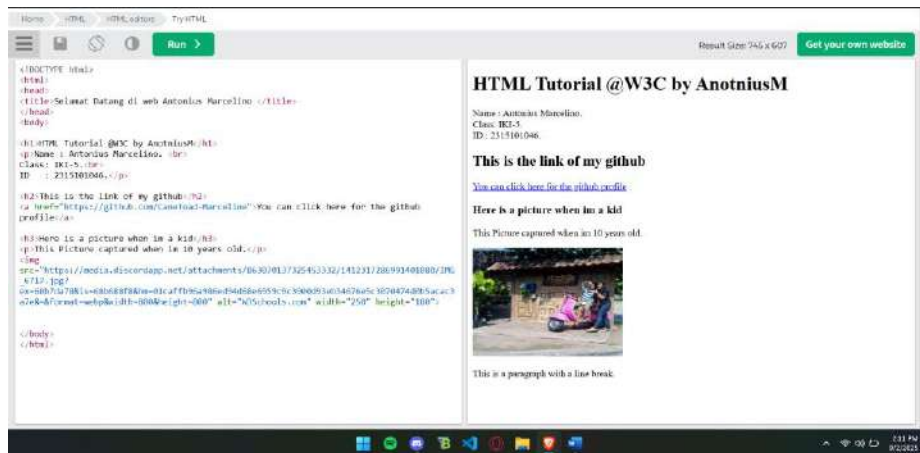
Home HTML HTML editors Try HTML

Run >

Result Size: 746 x 607

Get your own website

<!DOCTYPE html>
<html>
<head>
<title>Selamat Datang di web Antonius Marcelino </title>
</head>
<body>

<h1>HTML Tutorial @W3C by AnotniusM</h1>
<p>Name : Antonius Marcelino. <br>
Class: IKI-5.<br>
ID : 2315101046.</p>

<h2>This is the link of my github</h2>
<a href="https://github.com/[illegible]-Marcelino">You can click here for the github profile</a>

<h3>Here is a picture when im a kid</h3>
<p>This Picture captured when im 10 years old.</p>
<img
src="https://media.discordapp.net/attachments/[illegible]/IMG_6717.jpg?ex=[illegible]&format=webp&width=800&height=600" alt="W3Schools.com" width="250" height="180">

</body>
</html>

HTML Tutorial @W3C by AnotniusM

Name : Antonius Marcelino.
Class: IKI-5.
ID : 2315101046.

This is the link of my github

You can click here for the github profile

Here is a picture when im a kid

This Picture captured when im 10 years old.

This is a paragraph with a line break

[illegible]